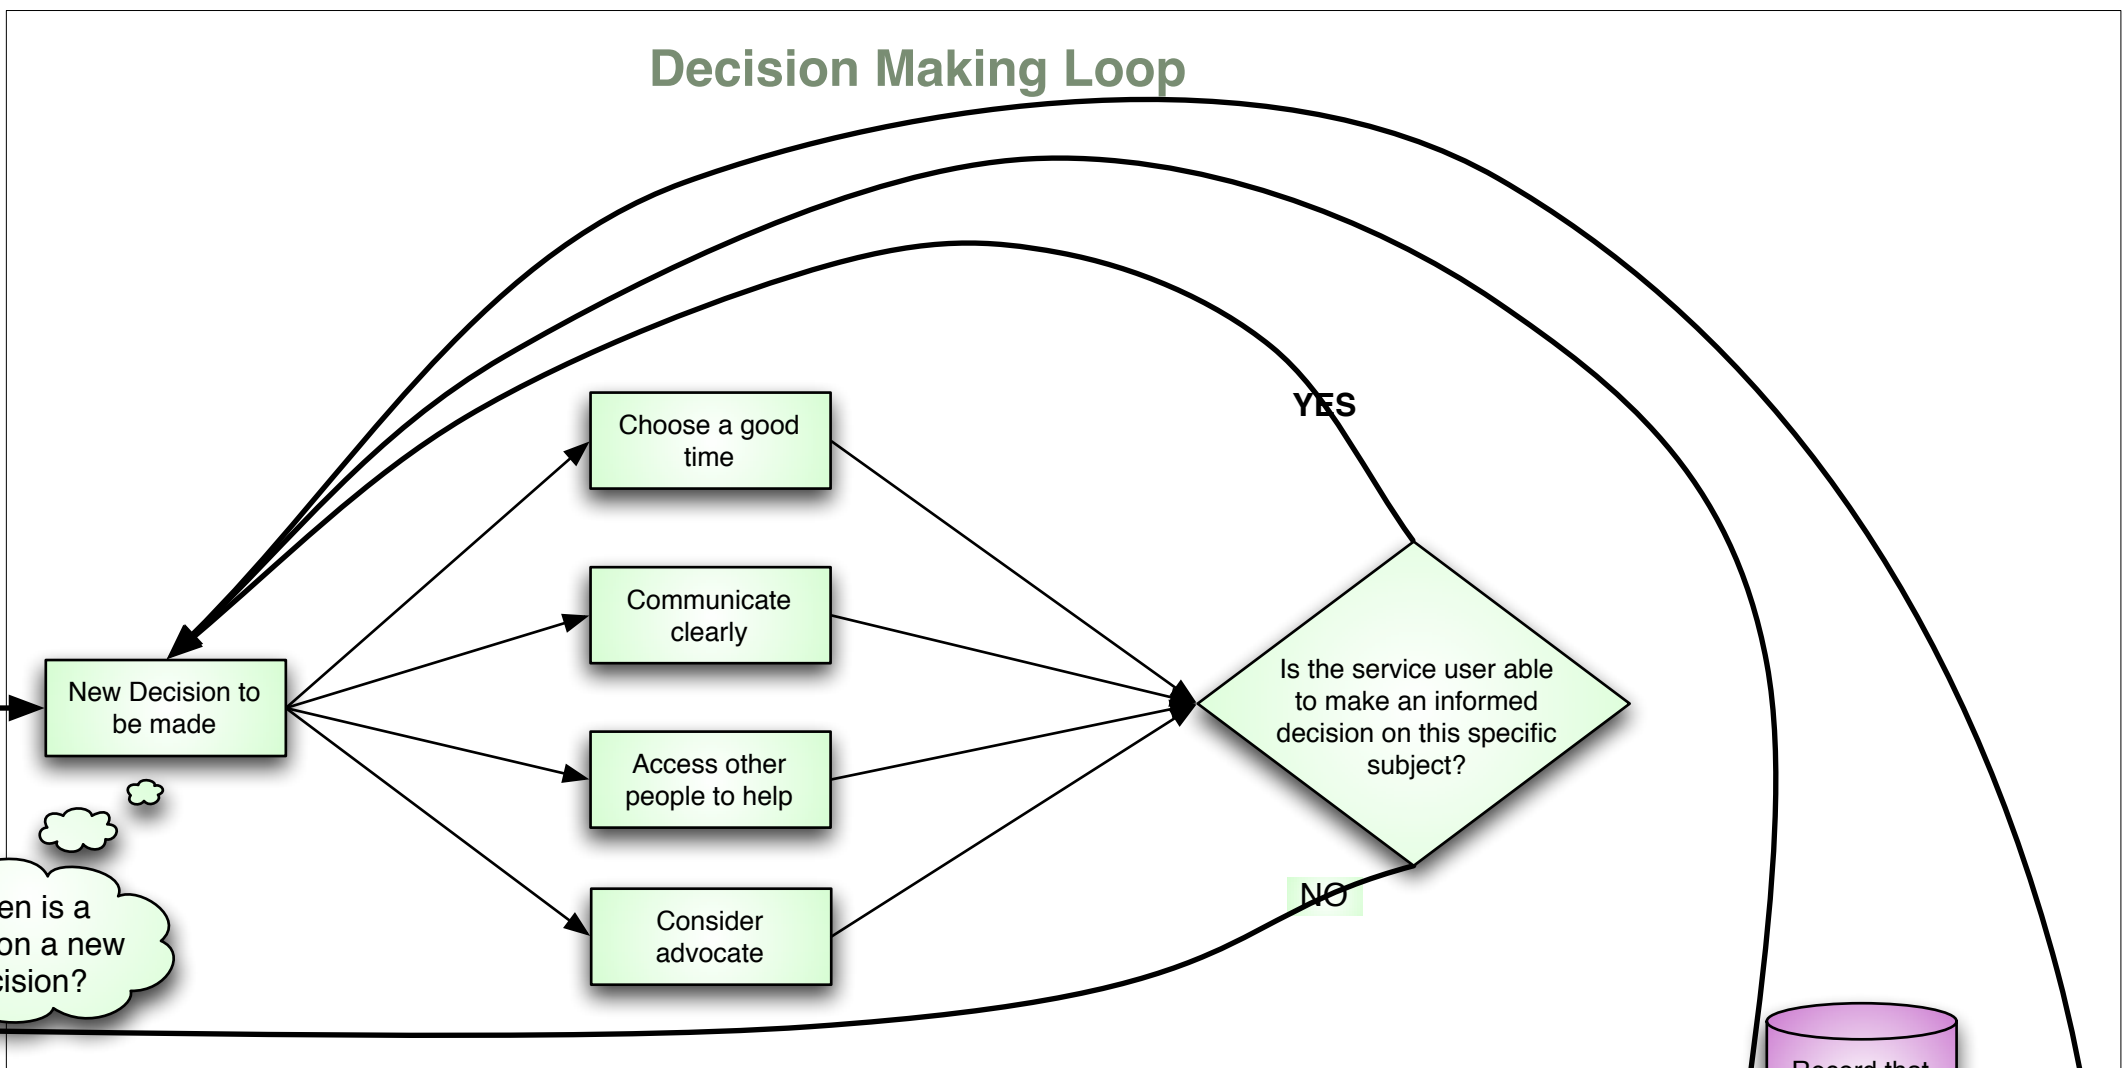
Decision Making Loop

YES

Choose a good time

Communicate clearly

New Decision to be made

Access other people to help

Consider advocate

Is the service user able to make an informed decision on this specific subject?

NO

en is a on a new cision?

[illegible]